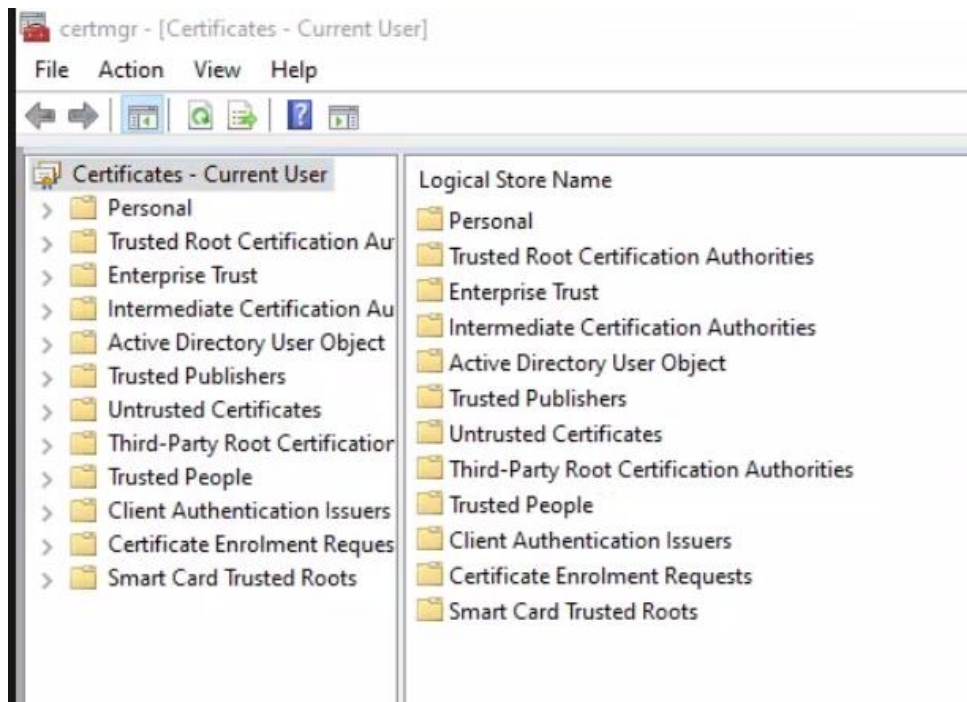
certmgr - [Certificates - Current User]

File Action View Help

Certificates - Current User
Personal
Trusted Root Certification Au
Enterprise Trust
Intermediate Certification Au
Active Directory User Object
Trusted Publishers
Untrusted Certificates
Third-Party Root Certificatior
Trusted People
Client Authentication Issuers
Certificate Enrolment Reques
Smart Card Trusted Roots

Logical Store Name
Personal
Trusted Root Certification Authorities
Enterprise Trust
Intermediate Certification Authorities
Active Directory User Object
Trusted Publishers
Untrusted Certificates
Third-Party Root Certification Authorities
Trusted People
Client Authentication Issuers
Certificate Enrolment Requests
Smart Card Trusted Roots